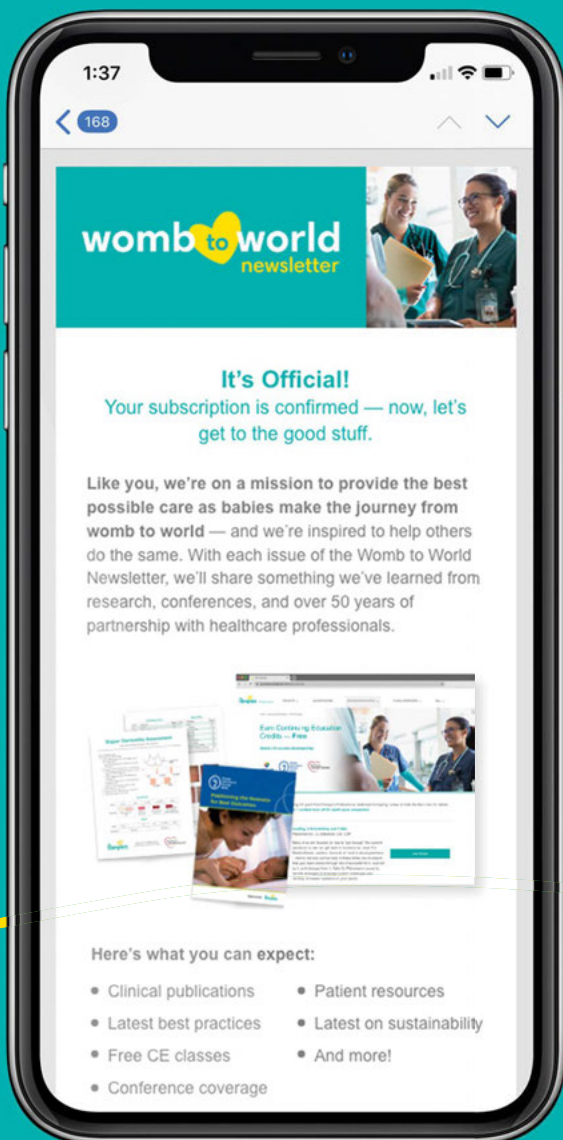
1:37

168

womb to world newsletter

It's Official!
Your subscription is confirmed — now, let's get to the good stuff.

Like you, we're on a mission to provide the best possible care as babies make the journey from womb to world — and we're inspired to help others do the same. With each issue of the Womb to World Newsletter, we'll share something we've learned from research, conferences, and over 50 years of partnership with healthcare professionals.

Earn Continuing Education Credits — Free

Positioning the Neonate for Best Outcomes

Here's what you can expect:

- Clinical publications
- Latest best practices
- Free CE classes
- Conference coverage
- Patient resources
- Latest on sustainability
- And more!